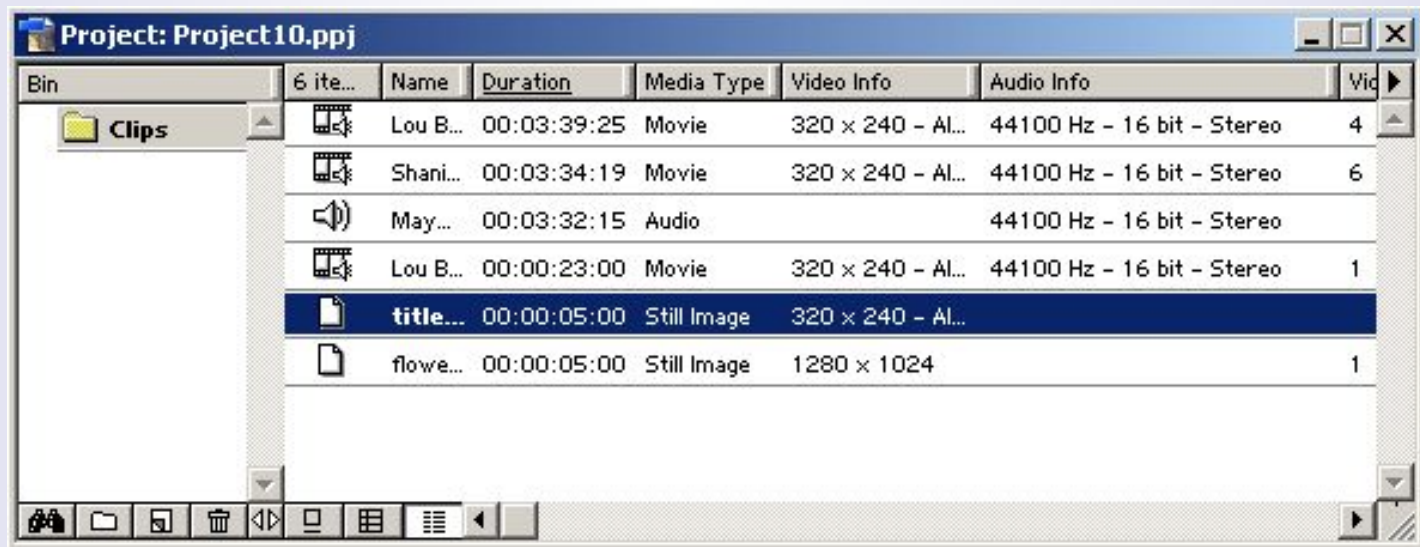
Project: Project10.ppj

| Bin | 6 ite... | Name | Duration | Media Type | Video Info | Audio Info | Vid |
|---|---|---|---|---|---|---|---|
| Clips | | Lou B... | 00:03:39:25 | Movie | 320 × 240 - Al... | 44100 Hz - 16 bit - Stereo | 4 |
| | | Shani... | 00:03:34:19 | Movie | 320 × 240 - Al... | 44100 Hz - 16 bit - Stereo | 6 |
| | | May... | 00:03:32:15 | Audio | | 44100 Hz - 16 bit - Stereo | |
| | | Lou B... | 00:00:23:00 | Movie | 320 × 240 - Al... | 44100 Hz - 16 bit - Stereo | 1 |
| | | title... | 00:00:05:00 | Still Image | 320 × 240 - Al... | | |
| | | flowe... | 00:00:05:00 | Still Image | 1280 × 1024 | | 1 |